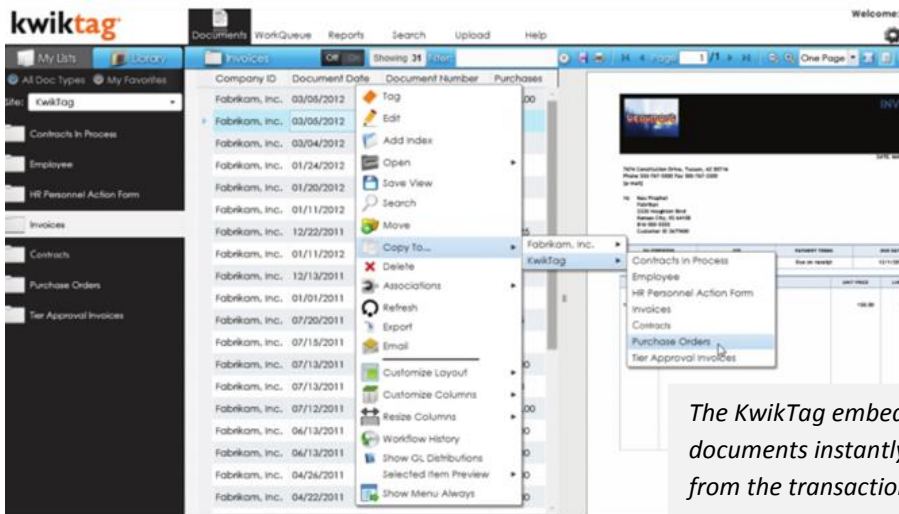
kwiktag

Documents WorkQueue Reports Search Upload Help

Welcome:

My Lists Library

All Doc Types My Favorites

Site: KwikTag

Contracts In Process

Employee

HR Personnel Action Form

Invoices

Contracts

Purchase Orders

Tier Approval Invoices

Invoices

Off On Showing 31 Filter

Page 1 /1 One Page

| Company ID | Document Date | Document Number | Purchases |
|---|---|---|---|
| Fabrikam, Inc. | 03/05/2012 | | .00 |
| Fabrikam, Inc. | 03/05/2012 | | |
| Fabrikam, Inc. | 03/04/2012 | | |
| Fabrikam, Inc. | 01/24/2012 | | |
| Fabrikam, Inc. | 01/20/2012 | | |
| Fabrikam, Inc. | 01/11/2012 | | |
| Fabrikam, Inc. | 12/22/2011 | | |
| Fabrikam, Inc. | 01/11/2012 | | |
| Fabrikam, Inc. | 12/13/2011 | | |
| Fabrikam, Inc. | 01/01/2011 | | |
| Fabrikam, Inc. | 07/20/2011 | | |
| Fabrikam, Inc. | 07/15/2011 | | |
| Fabrikam, Inc. | 07/13/2011 | | |
| Fabrikam, Inc. | 07/13/2011 | | |
| Fabrikam, Inc. | 07/12/2011 | | .00 |
| Fabrikam, Inc. | 06/13/2011 | | |
| Fabrikam, Inc. | 06/13/2011 | | |
| Fabrikam, Inc. | 04/26/2011 | | |
| Fabrikam, Inc. | 04/22/2011 | | |

Tag
Edit
Add Index
Open
Save View
Search
Move
Copy To...
Delete
Associations
Refresh
Export
Email
Customize Layout
Customize Columns
Resize Columns
Workflow History
Show GL Distributions
Selected Item Preview
Show Menu Always

Fabrikam, Inc.
KwikTag

Contracts In Process
Employee
HR Personnel Action Form
Invoices
Contracts
Purchase Orders
Tier Approval Invoices

INV

The KwikTag embed
documents instantly
from the transactio